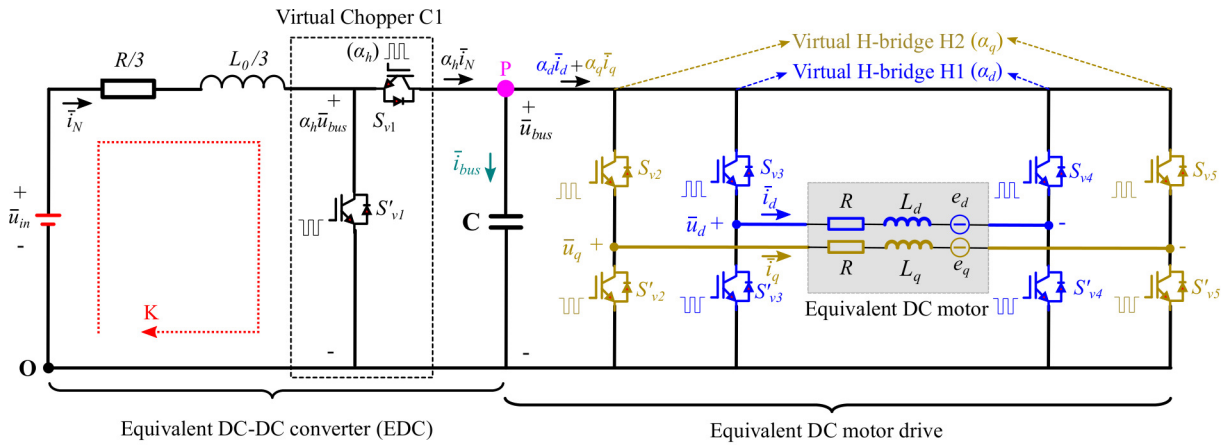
Virtual Chopper C1

Virtual H-bridge H2 ($\alpha_q$)

Virtual H-bridge H1 ($\alpha_d$)

$R/3$

$L_0/3$

($\alpha_h$)

$\alpha_h \bar{i}_N$

P

$\alpha_d \bar{i}_d + \alpha_q \bar{i}_q$

$\bar{i}_N$

+

$\alpha_h \bar{u}_{bus}$

$S_{v1}$

+

$\bar{u}_{bus}$

$\bar{i}_{bus}$

+

$\bar{u}_{in}$

-

$S'_{v1}$

C

$S_{v2}$

$S_{v3}$

$S_{v4}$

$S_{v5}$

$\bar{i}_d$

$\bar{u}_d$ +

R

$L_d$

$e_d$

-

$\bar{u}_q$ +

R

$L_q$

$e_q$

-

$\bar{i}_q$

$S'_{v2}$

$S'_{v3}$

$S'_{v4}$

$S'_{v5}$

Equivalent DC motor

K

-

-

O

Equivalent DC-DC converter (EDC)

Equivalent DC motor drive